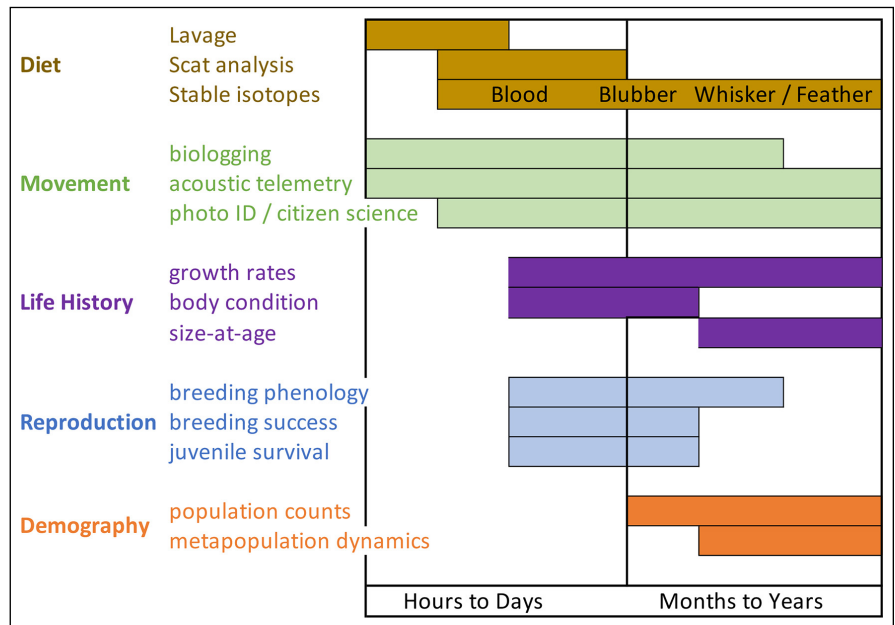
Diet
Lavage
Scat analysis
Stable isotopes
Blood
Blubber
Whisker / Feather

Movement
biologging
acoustic telemetry
photo ID / citizen science

Life History
growth rates
body condition
size-at-age

Reproduction
breeding phenology
breeding success
juvenile survival

Demography
population counts
metapopulation dynamics

Hours to Days
Months to Years